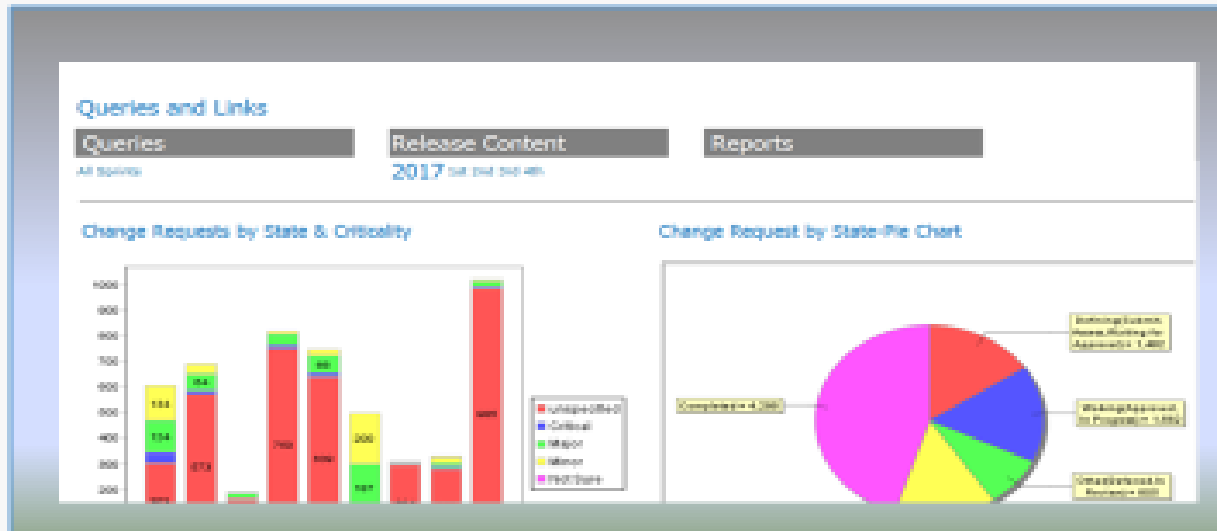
Queries and Links

Queries

All Sprints

Release Content

2017 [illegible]

Reports

Change Requests by State & Criticality

| 1000 |
| 900 |
| 800 |
| 700 |
| 600 |
| 500 |
| 400 |
| 300 |
| 200 |

134

134

154

573

760

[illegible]

200

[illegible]

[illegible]

Unspecified

Critical

Major

Minor

Not Sure

Change Request by State-Pie Chart

Completed = 4,386

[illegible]

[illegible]

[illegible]